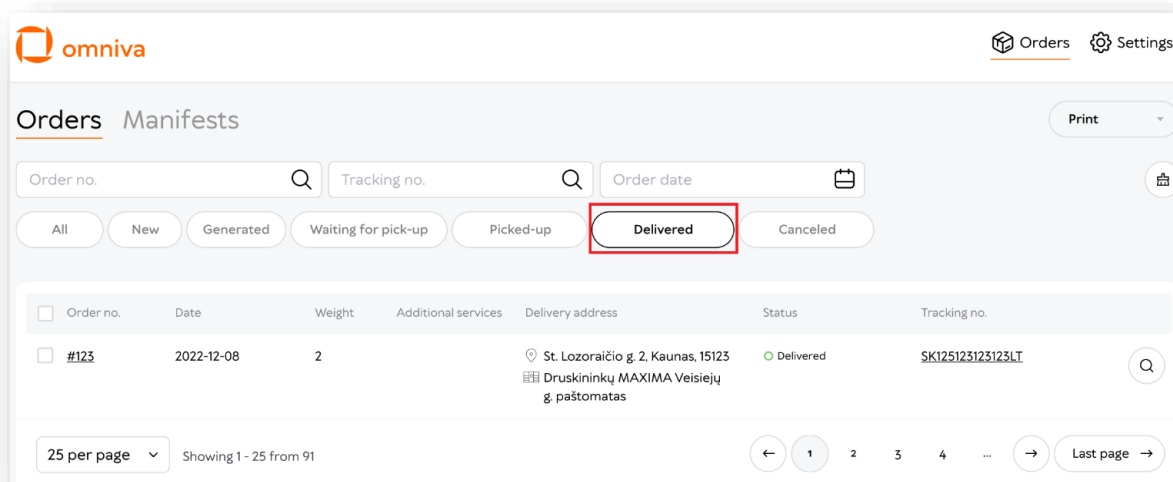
omniva

Orders Settings

Orders Manifests

Print

Order no.

Tracking no.

Order date

All New Generated Waiting for pick-up Picked-up Delivered Canceled

| Order no. | Date | Weight | Additional services | Delivery address | Status | Tracking no. |
|---|---|---|---|---|---|---|
| #123 | 2022-12-08 | 2 | | St. Lozoraičio g. 2, Kaunas, 15123 Druskininkų MAXIMA Veisiejų g. paštomatas | Delivered | SK125123123123LT |

25 per page

Showing 1 - 25 from 91

← 1 2 3 4 ... → Last page →